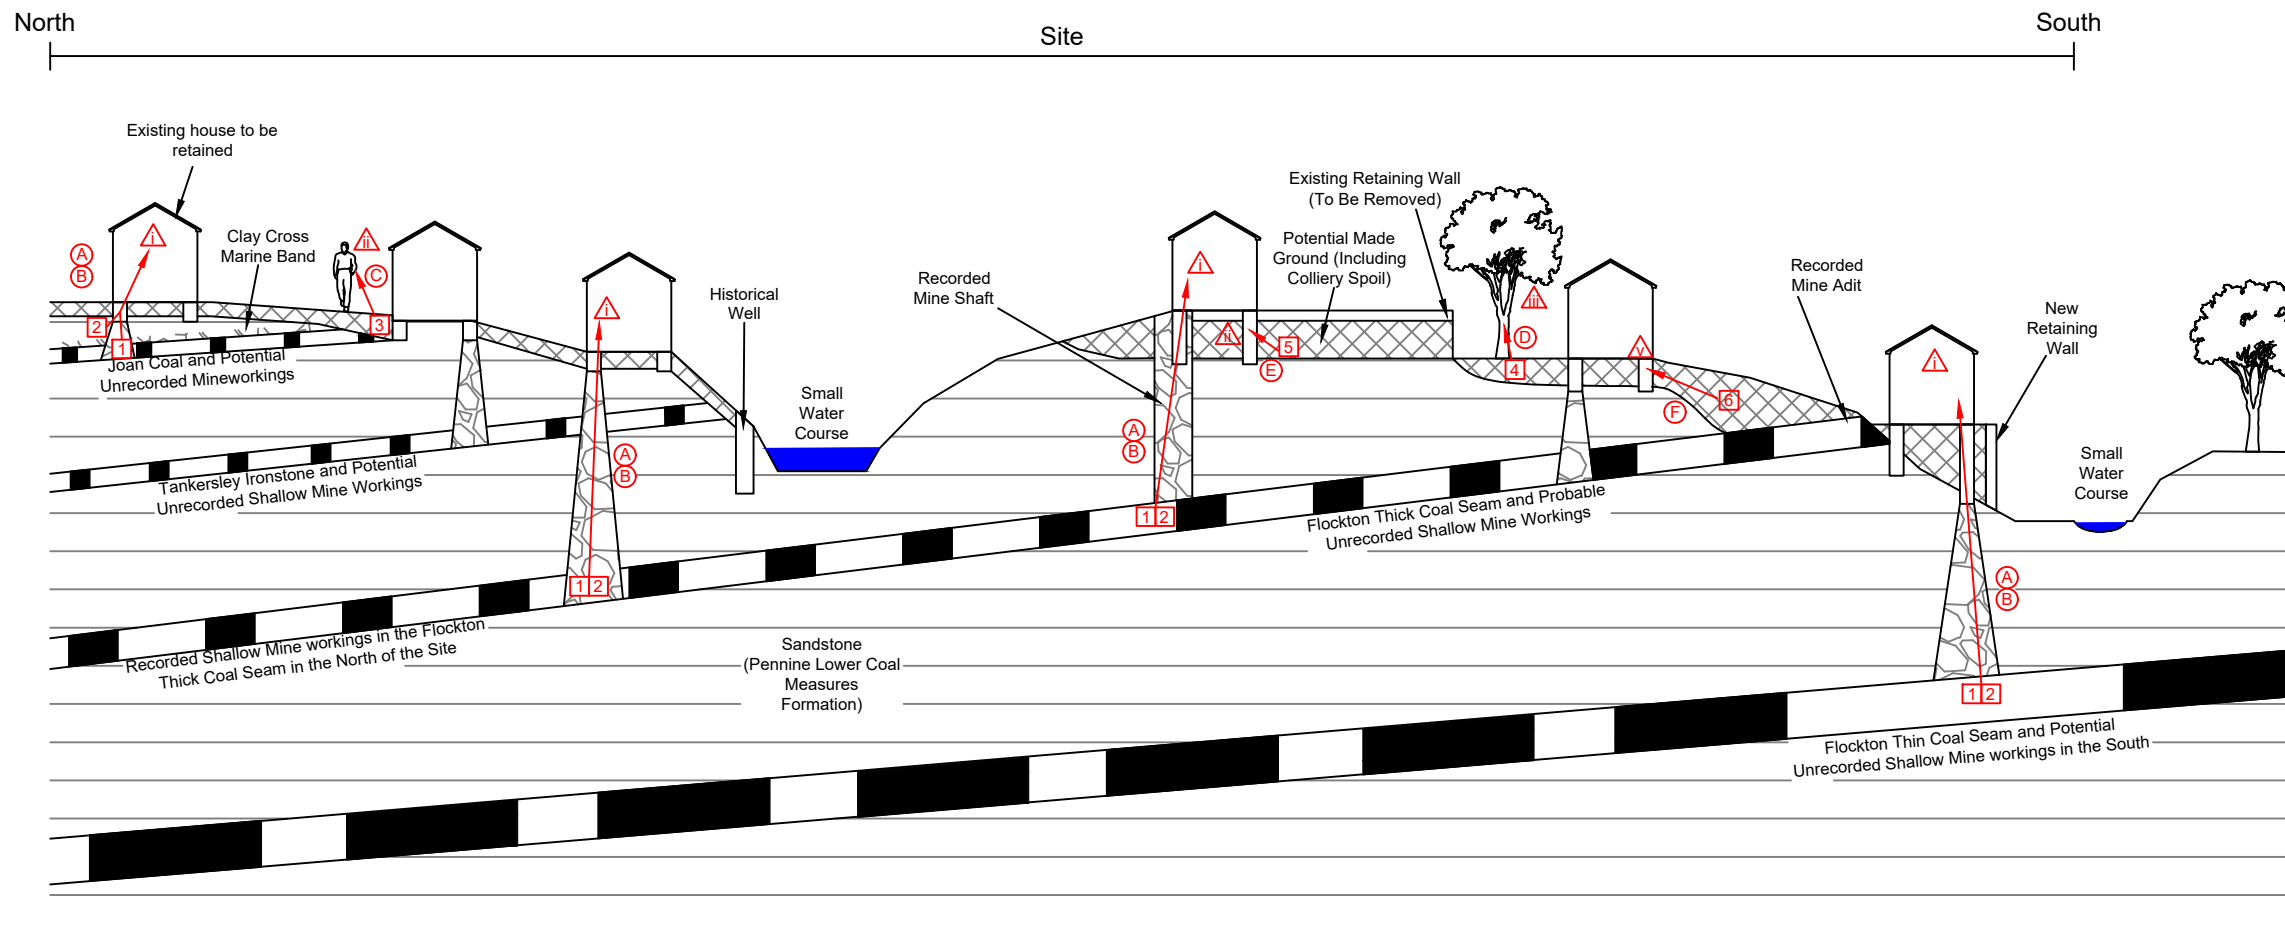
North

Site

South

Existing house to be retained

Clay Cross Marine Band

A
B

i

ii

C

2

3

1

Joan Coal and Potential Unrecorded Mineworkings

i

Historical Well

Small Water Course

Recorded Mine Shaft

Existing Retaining Wall (To Be Removed)

Potential Made Ground (Including Colliery Spoil)

i

ii

5

E

iii

D

4

v

6

F

Recorded Mine Adit

New Retaining Wall

i

Small Water Course

A
B

A
B

1 2

1 2

Tankersley Ironstone and Potential Unrecorded Shallow Mine Workings

Flockton Thick Coal Seam and Probable Unrecorded Shallow Mine Workings

A
B

1 2

Recorded Shallow Mine workings in the Flockton Thick Coal Seam in the North of the Site

Sandstone (Pennine Lower Coal Measures Formation)

Flockton Thin Coal Seam and Potential Unrecorded Shallow Mine workings in the South